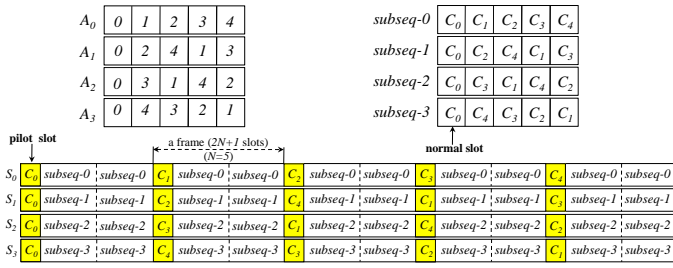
| $A_0$ | 0 | 1 | 2 | 3 | 4 |
|---|---|---|---|---|---|
| $A_1$ | 0 | 2 | 4 | 1 | 3 |
| $A_2$ | 0 | 3 | 1 | 4 | 2 |
| $A_3$ | 0 | 4 | 3 | 2 | 1 |

| subseq-0 | $C_0$ | $C_1$ | $C_2$ | $C_3$ | $C_4$ |
|---|---|---|---|---|---|
| subseq-1 | $C_0$ | $C_2$ | $C_4$ | $C_1$ | $C_3$ |
| subseq-2 | $C_0$ | $C_3$ | $C_1$ | $C_4$ | $C_2$ |
| subseq-3 | $C_0$ | $C_4$ | $C_3$ | $C_2$ | $C_1$ |

normal slot

pilot slot

a frame ($2N+1$ slots) ($N=5$)

| $S_0$ | $C_0$ | subseq-0 | subseq-0 | $C_1$ | subseq-0 | subseq-0 | $C_2$ | subseq-0 | subseq-0 | $C_3$ | subseq-0 | subseq-0 | $C_4$ | subseq-0 | subseq-0 |
|---|---|---|---|---|---|---|---|---|---|---|---|---|---|---|---|
| $S_1$ | $C_0$ | subseq-1 | subseq-1 | $C_2$ | subseq-1 | subseq-1 | $C_4$ | subseq-1 | subseq-1 | $C_1$ | subseq-1 | subseq-1 | $C_3$ | subseq-1 | subseq-1 |
| $S_2$ | $C_0$ | subseq-2 | subseq-2 | $C_3$ | subseq-2 | subseq-2 | $C_1$ | subseq-2 | subseq-2 | $C_4$ | subseq-2 | subseq-2 | $C_2$ | subseq-2 | subseq-2 |
| $S_3$ | $C_0$ | subseq-3 | subseq-3 | $C_4$ | subseq-3 | subseq-3 | $C_3$ | subseq-3 | subseq-3 | $C_2$ | subseq-3 | subseq-3 | $C_1$ | subseq-3 | subseq-3 |